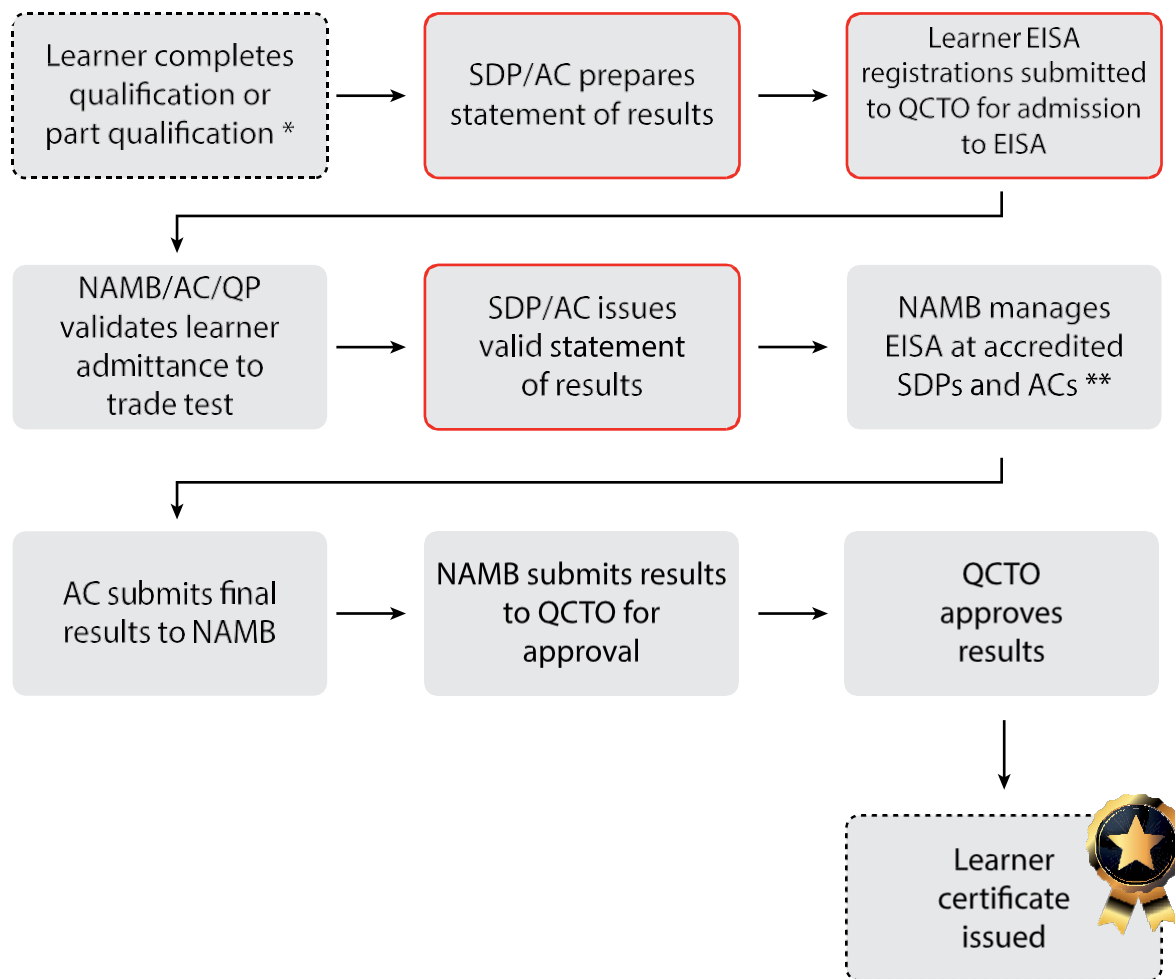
Learner completes qualification or part qualification *

SDP/AC prepares statement of results

Learner EISA registrations submitted to QCTO for admission to EISA

NAMB/AC/QP validates learner admittance to trade test

SDP/AC issues valid statement of results

NAMB manages EISA at accredited SDPs and ACs **

AC submits final results to NAMB

NAMB submits results to QCTO for approval

QCTO approves results

Learner certificate issued